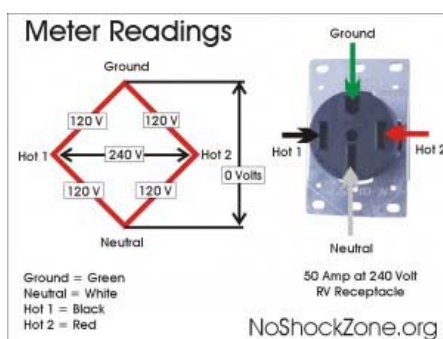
Meter Readings

Ground

120 V
120 V
Hot 1
240 V
Hot 2
120 V
120 V
0 Volts

Neutral

Ground

Hot 1

Hot 2

Neutral

Ground = Green
Neutral = White
Hot 1 = Black
Hot 2 = Red

50 Amp at 240 Volt
RV Receptacle

NoShockZone.org